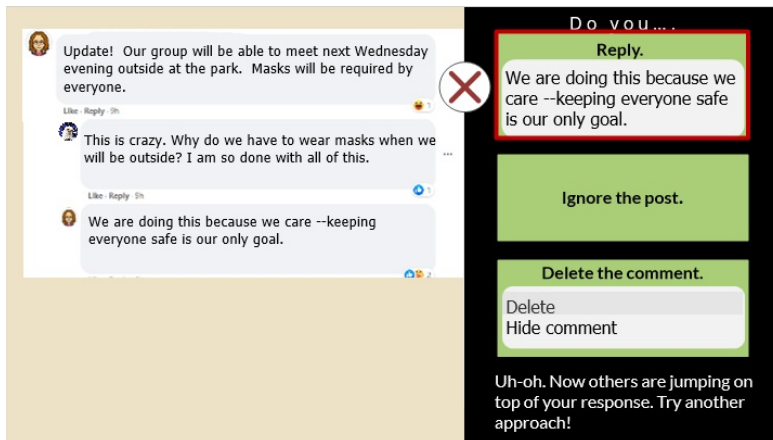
Update! Our group will be able to meet next Wednesday evening outside at the park. Masks will be required by everyone.

Like · Reply · 9h

This is crazy. Why do we have to wear masks when we will be outside? I am so done with all of this.

Like · Reply · 9h

We are doing this because we care --keeping everyone safe is our only goal.

Do you….

Reply.

We are doing this because we care --keeping everyone safe is our only goal.

Ignore the post.

Delete the comment.

Delete
Hide comment

Uh-oh. Now others are jumping on top of your response. Try another approach!